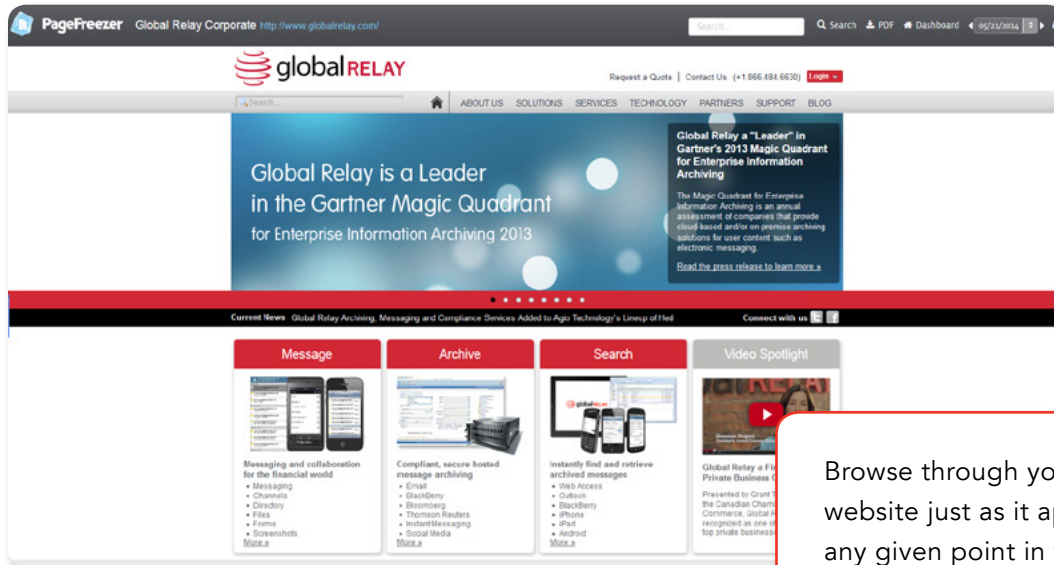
PageFreezer Global Relay Corporate http://www.globalrelay.com/

Search... Search PDF Dashboard 05/21/2014

global RELAY

Request a Quote | Contact Us (+1.866.484.6630) Login

Search

ABOUT US SOLUTIONS SERVICES TECHNOLOGY PARTNERS SUPPORT BLOG

Global Relay is a Leader in the Gartner Magic Quadrant for Enterprise Information Archiving 2013

Global Relay a "Leader" in Gartner's 2013 Magic Quadrant for Enterprise Information Archiving

The Magic Quadrant for Enterprise Information Archiving is an annual assessment of companies that provide cloud-based and/or on-premise archiving solutions for user content such as electronic messaging.

Read the press release to learn more »

Current News Global Relay Archiving, Messaging and Compliance Services Added to Agio Technology's Lineup of Hed

Connect with us

Message

Messaging and collaboration for the financial world
• Messaging
• Channels
• Directory
• Files
• Forms
• Screenshots
More »

Archive

Compliant, secure hosted message archiving
• Email
• BlackBerry
• Bloomberg
• Thomson Reuters
• Instant Messaging
• Social Media
More »

Search

Instantly find and retrieve archived messages
• Web Access
• Outlook
• BlackBerry
• iPhone
• iPad
• Android
More »

Video Spotlight

Global Relay a Fi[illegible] Private Business C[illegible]

Presented by Grant T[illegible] the Canadian Cham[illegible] Commerce, Global R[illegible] recognized as one o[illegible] top private business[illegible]

Browse through yo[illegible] website just as it a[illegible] any given point in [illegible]